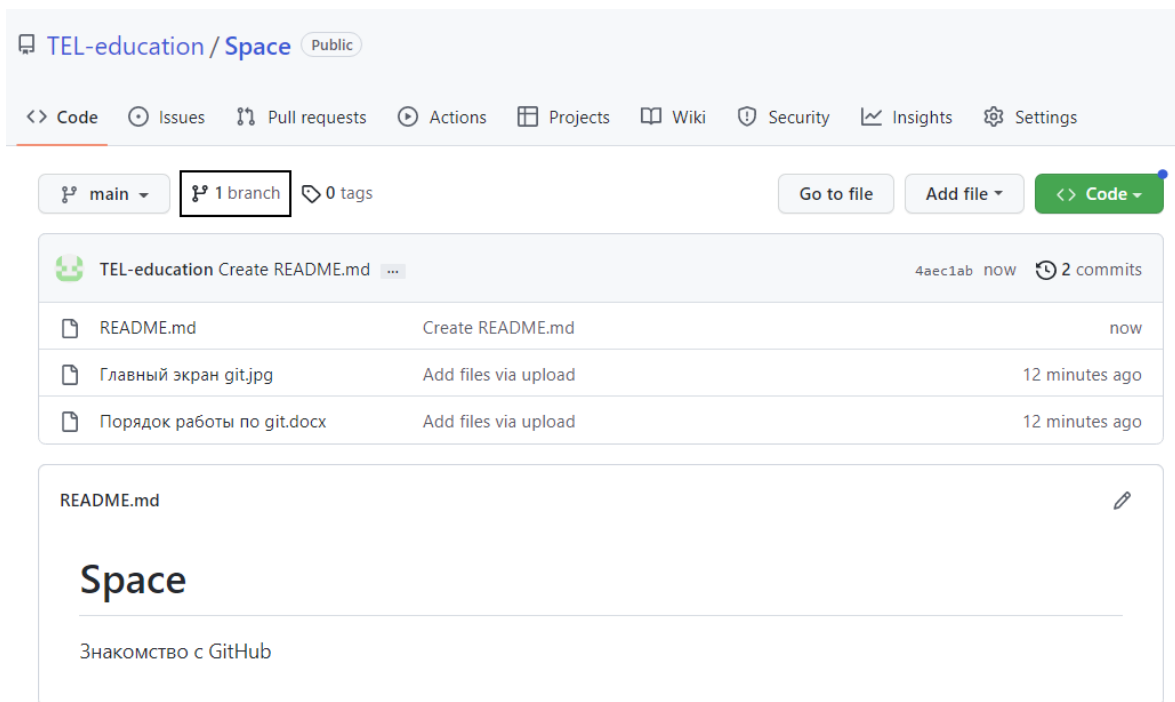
TEL-education / Space Public

Code Issues Pull requests Actions Projects Wiki Security Insights Settings

main 1 branch 0 tags Go to file Add file Code

TEL-education Create README.md ... 4aec1ab now 2 commits

| | | |
|---|---|---|
| README.md | Create README.md | now |
| Главный экран git.jpg | Add files via upload | 12 minutes ago |
| Порядок работы по git.docx | Add files via upload | 12 minutes ago |

README.md

# Space

Знакомство с GitHub